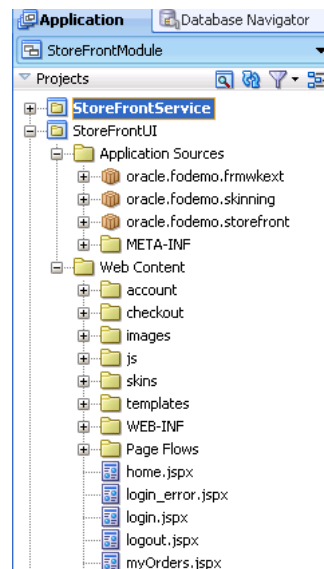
Application
Database Navigator
StoreFrontModule
Projects
StoreFrontService
StoreFrontUI
Application Sources
oracle.fodemo.frmwkext
oracle.fodemo.skinning
oracle.fodemo.storefront
META-INF
Web Content
account
checkout
images
js
skins
templates
WEB-INF
Page Flows
home.jspx
login_error.jspx
login.jspx
logout.jspx
myOrders.jspx